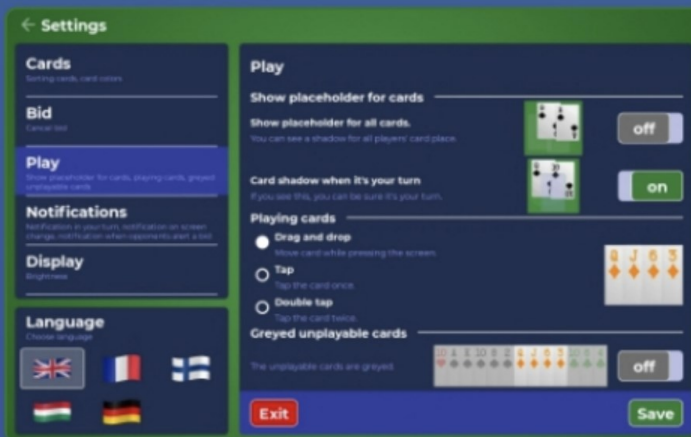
← Settings

Cards
Setting cards, card colors

Bid
Cancel bid

Play
Show placeholder for cards, playing cards, greyed unplayable cards

Notifications
Notification in your turn, notification on screen change, notification when opponents start a bid

Display
Brightness

Language
Choose language

Play

Show placeholder for cards

Show placeholder for all cards.
You can see a shadow for all players' card place.

off

Card shadow when it's your turn
If you use this, you can be sure it's your turn.

on

Playing cards

Drag and drop
Move card while pressing the screen.

Tap
Tap the card once.

Double tap
Tap the card twice.

Greyed unplayable cards

The unplayable cards are greyed.

off

Exit

Save